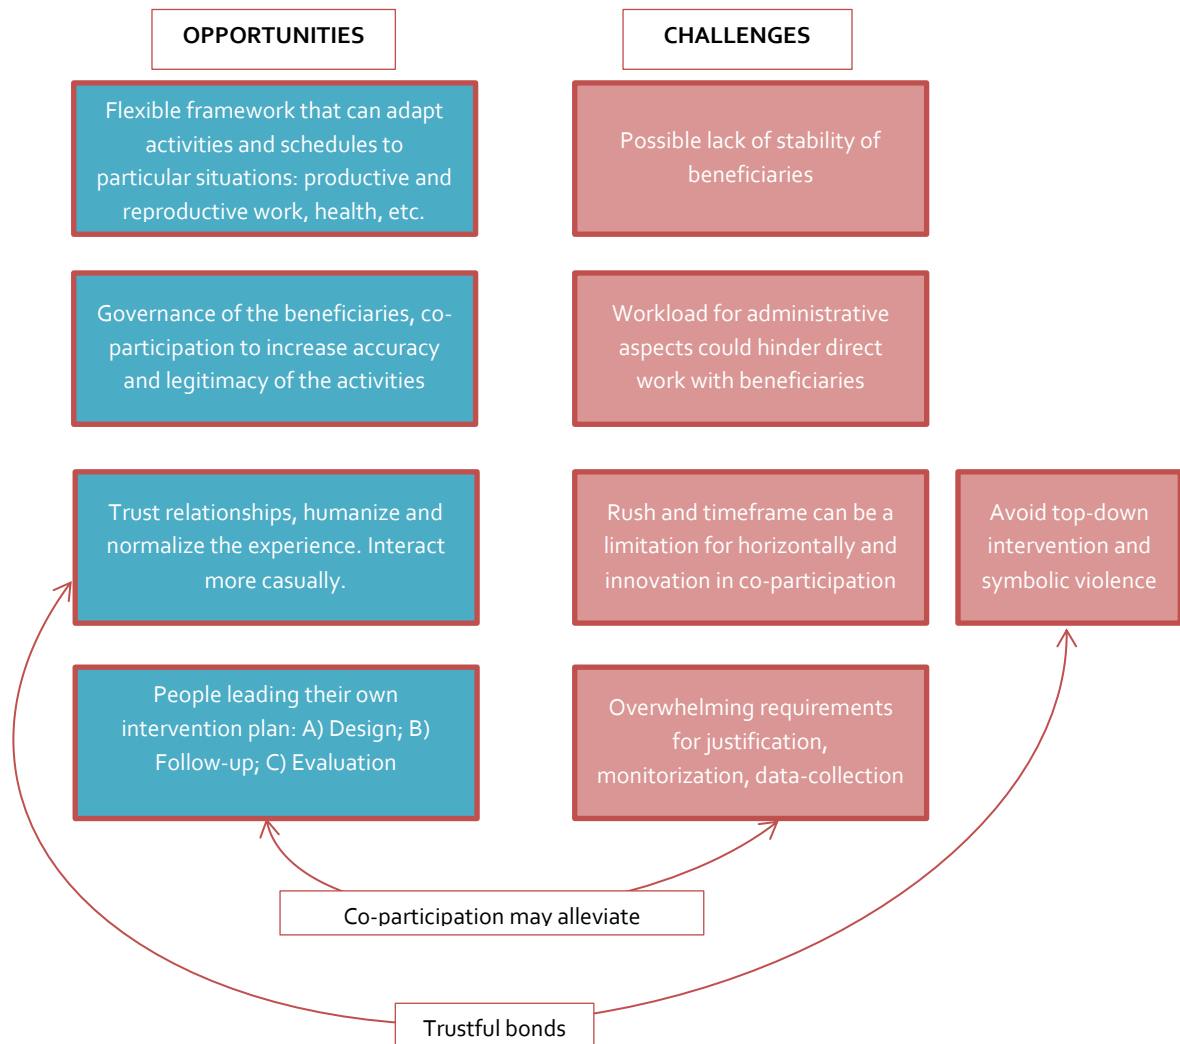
OPPORTUNITIES

CHALLENGES

Flexible framework that can adapt activities and schedules to particular situations: productive and reproductive work, health, etc.

Possible lack of stability of beneficiaries

Governance of the beneficiaries, co-participation to increase accuracy and legitimacy of the activities

Workload for administrative aspects could hinder direct work with beneficiaries

Trust relationships, humanize and normalize the experience. Interact more casually.

Rush and timeframe can be a limitation for horizontally and innovation in co-participation

Avoid top-down intervention and symbolic violence

People leading their own intervention plan: A) Design; B) Follow-up; C) Evaluation

Overwhelming requirements for justification, monitorization, data-collection

Co-participation may alleviate

Trustful bonds